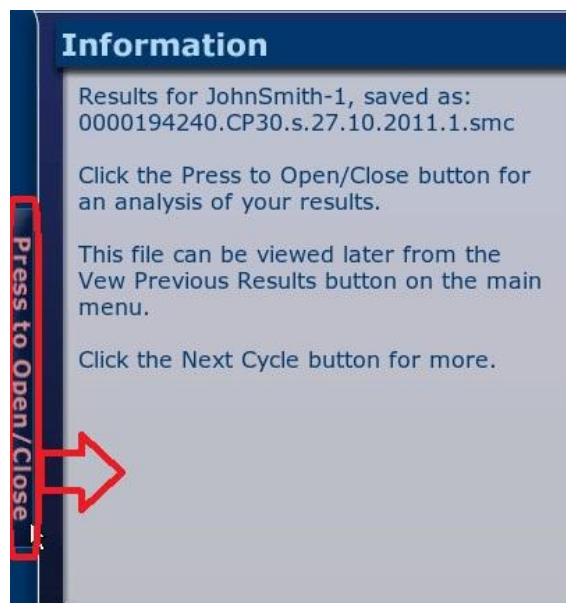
Information

Results for JohnSmith-1, saved as: 0000194240.CP30.s.27.10.2011.1.smc

Click the Press to Open/Close button for an analysis of your results.

This file can be viewed later from the Vew Previous Results button on the main menu.

Click the Next Cycle button for more.

Press to Open/Close